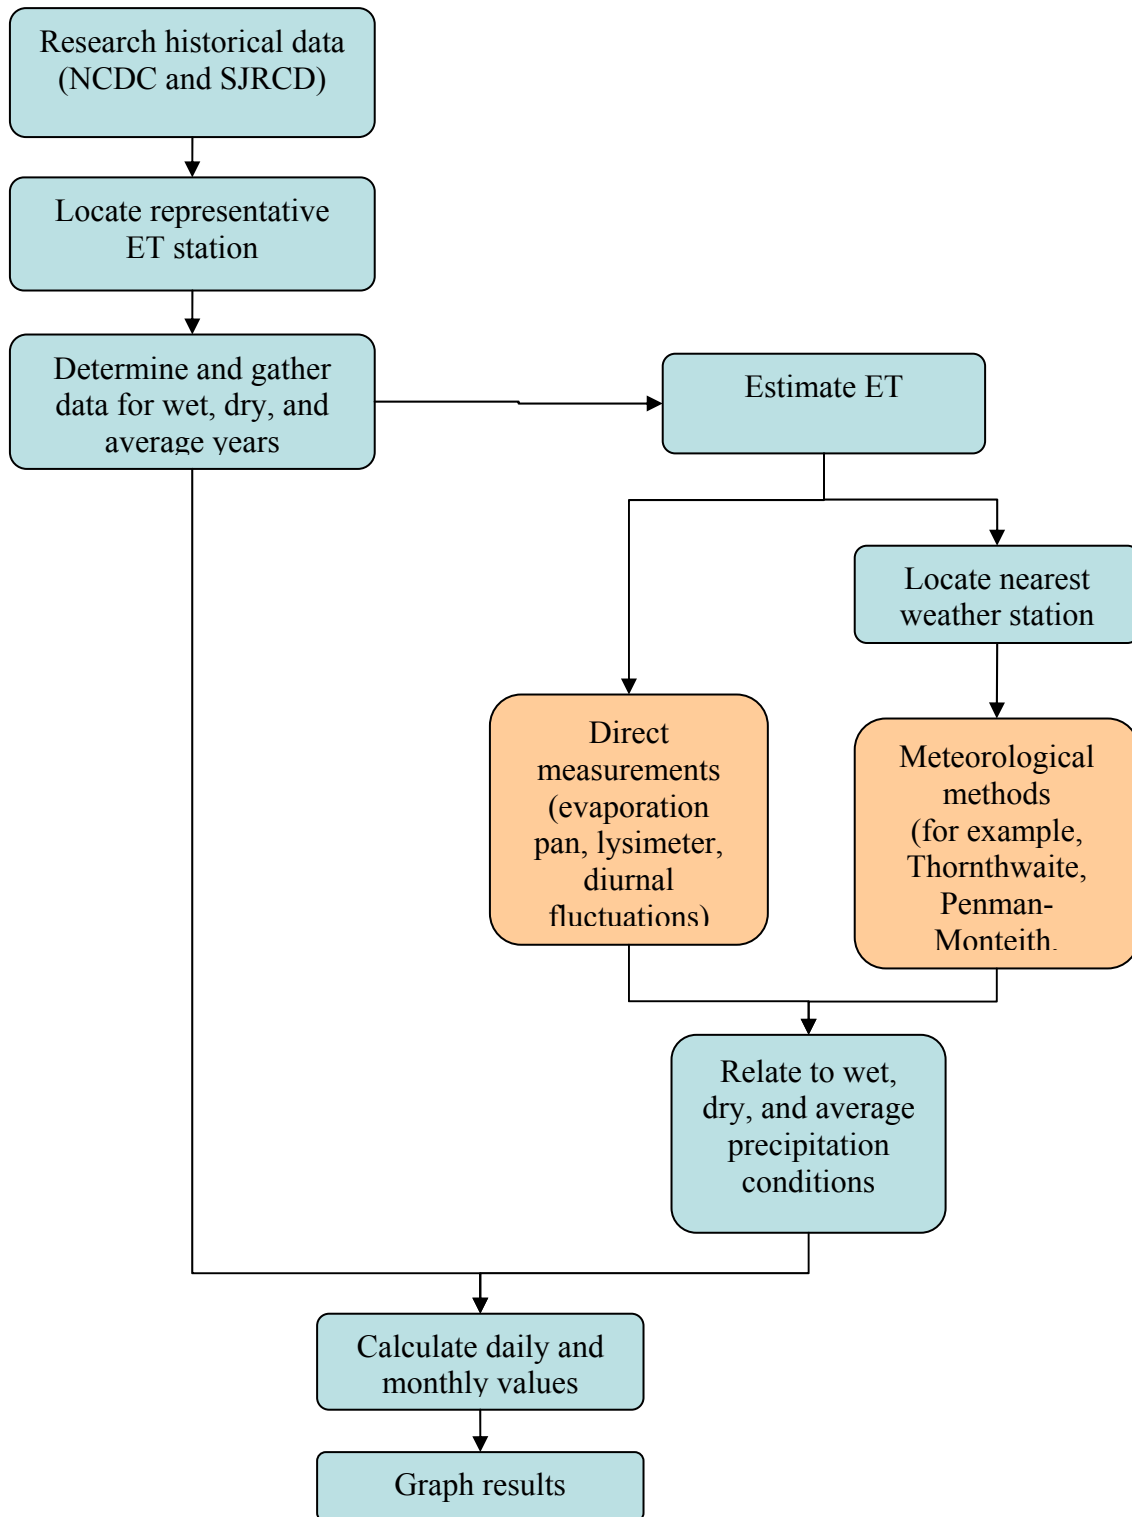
Research historical data (NCDC and SJRCD)

Locate representative ET station

Determine and gather data for wet, dry, and average years

Estimate ET

Locate nearest weather station

Direct measurements (evaporation pan, lysimeter, diurnal fluctuations)

Meteorological methods (for example, Thornthwaite, Penman-Monteith.

Relate to wet, dry, and average precipitation conditions

Calculate daily and monthly values

Graph results